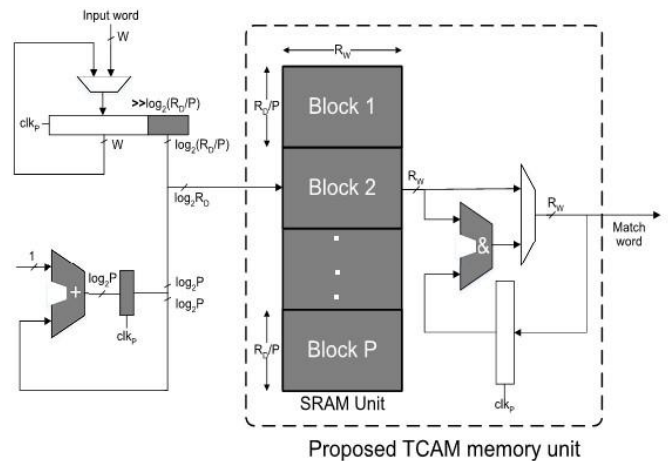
Input word

W

$>>\log_2(R_D/P)$

$clk_P$

W

$\log_2(R_D/P)$

$\log_2 R_D$

1

+

$\log_2 P$

$clk_P$

$\log_2 P$

$\log_2 P$

$R_W$

$R_D/P$

Block 1

Block 2

Block P

$R_D/P$

SRAM Unit

$R_W$

&

$R_W$

Match word

$clk_P$

Proposed TCAM memory unit